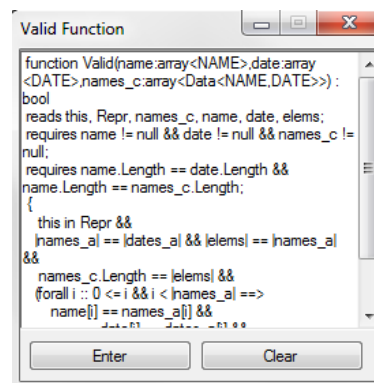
Valid Function

function Valid(name:array<NAME>,date:array<DATE>,names_c:array<Data<NAME,DATE>>) : bool
reads this, Repr, names_c, name, date, elems;
requires name != null && date != null && names_c != null;
requires name.Length == date.Length && name.Length == names_c.Length;
{
this in Repr &&
|names_a| == |dates_a| && |elems| == |names_a| &&
names_c.Length == |elems| &&
(forall i :: 0 <= i && i < |names_a| ==>
name[i] == names_a[i] &&
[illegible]

Enter
Clear